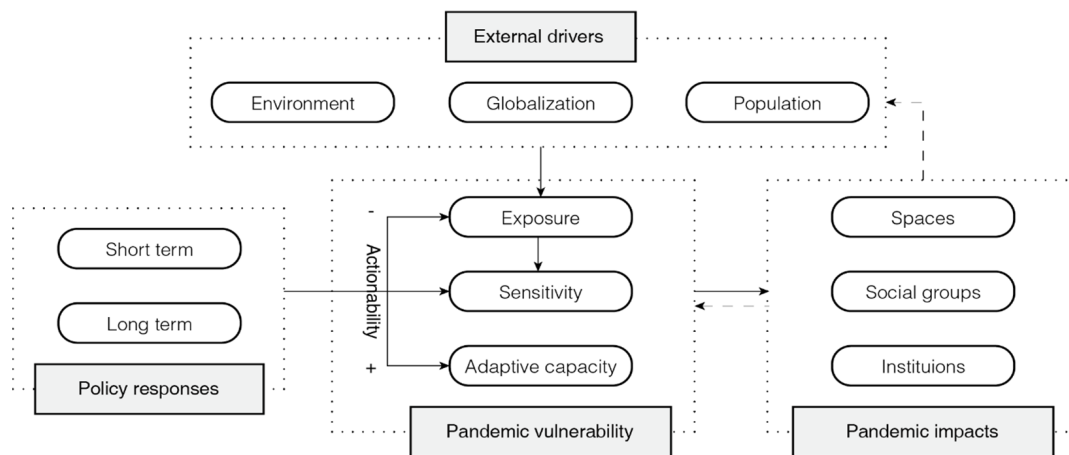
External drivers

Environment

Globalization

Population

Short term

Long term

Policy responses

-

Actionability

+

Exposure

Sensitivity

Adaptive capacity

Pandemic vulnerability

Spaces

Social groups

Instituions

Pandemic impacts